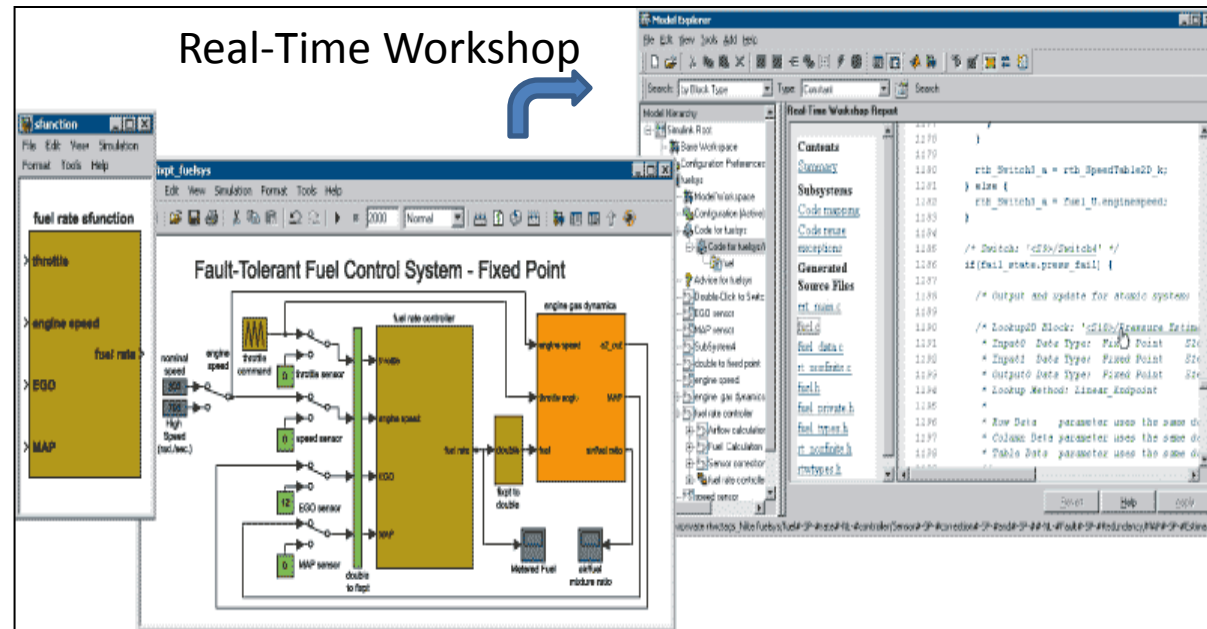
Real-Time Workshop

sfunction
File Edit View Simulation Format Tools Help
fuel rate sfunction
throttle
engine speed
fuel rate
EGO
MAP

fxpt_fuelsys
Edit View Simulation Format Tools Help
2000 Normal
Fault-Tolerant Fuel Control System - Fixed Point
nominal speed
300
engine speed
700
High Speed (rad./sec.)
throttle command
0 throttle sensor
0 speed sensor
12 EGO sensor
0 MAP sensor
double to fixpt
fuel rate controller
throttle
engine speed
EGO
MAP
fuel rate
double
fixpt to double
engine gas dynamics
engine speed
throttle angle
fuel
o2_out
MAP
air/fuel ratio
Metered Fuel
air/fuel mixture ratio

Model Explorer
File Edit View Tools Add Help
Search: by Block Type Type: Constant Search
Model Hierarchy
Simulink Root
Base Workspace
Configuration Preferences
fuelsys
Model Workspace
Configuration (Active)
Code for fuelsys
Code for fuelsys/
fuel
Advice for fuelsys
Double-Click to Switch
EGO sensor
MAP sensor
Subsystem4
double to fixed point
engine speed
engine gas dynamics
fuel rate controller
Airflow calculation
Fuel Calculation
Sensor correction
fuel rate controller
speed sensor
Real-Time Workshop Report
Contents
Summary
Subsystems
Code mapping
Code reuse exceptions
Generated Source Files
rt_main.c
fuel.c
fuel_data.c
rt_nonfinite.c
fuel.h
fuel_private.h
fuel_types.h
rt_nonfinite.h
rtwtypes.h
1178 }
1179
1180 rtb_Switch3_a = rtb_SpeedTable2D_k;
1181 } else {
1182 rtb_Switch3_a = fuel_U.enginespeed;
1183 }
1184
1185 /* Switch: '<S13>/Switch4' */
1186 if(fail_state.press_fail) {
1187
1188 /* Output and update for atomic system: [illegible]
1189
1190 /* Lookup2D Block: '<S16>/Pressure_Estim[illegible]
1191 * Input0 Data Type: Fixed Point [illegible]
1192 * Input1 Data Type: Fixed Point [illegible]
1193 * Output0 Data Type: Fixed Point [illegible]
1194 * Lookup Method: Linear_Endpoint
1195 *
1196 * Row Data parameter uses the same d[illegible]
1197 * Column Data parameter uses the same d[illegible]
1198 * Table Data parameter uses the same d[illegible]
Revert Help Apply
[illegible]